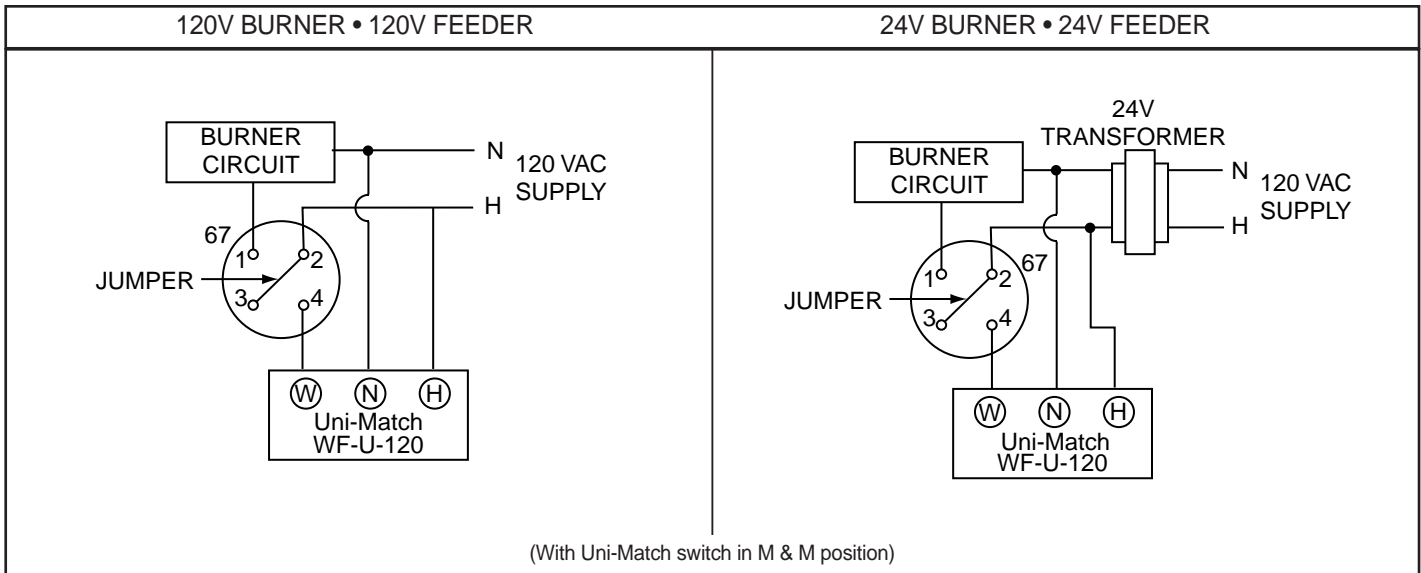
120V BURNER • 120V FEEDER

BURNER CIRCUIT

N

H

120 VAC SUPPLY

67

1

2

3

4

JUMPER

W N H

Uni-Match WF-U-120

24V BURNER • 24V FEEDER

24V TRANSFORMER

BURNER CIRCUIT

N

H

120 VAC SUPPLY

67

1

2

3

4

JUMPER

W N H

Uni-Match WF-U-120

(With Uni-Match switch in M & M position)